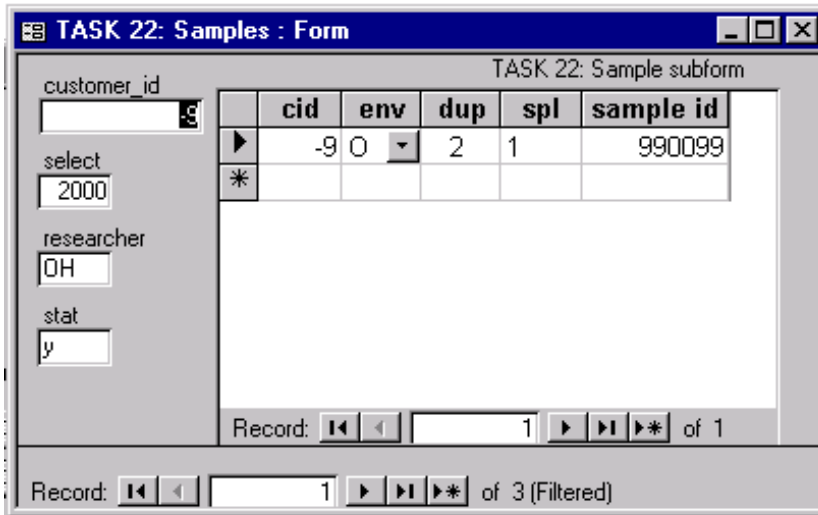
TASK 22: Samples : Form

customer_id
-9

select
2000

researcher
OH

stat
y

TASK 22: Sample subform

| cid | env | dup | spl | sample id |
|---|---|---|---|---|
| -9 | O | 2 | 1 | 990099 |
| | | | | |

Record: 1 of 1

Record: 1 of 3 (Filtered)